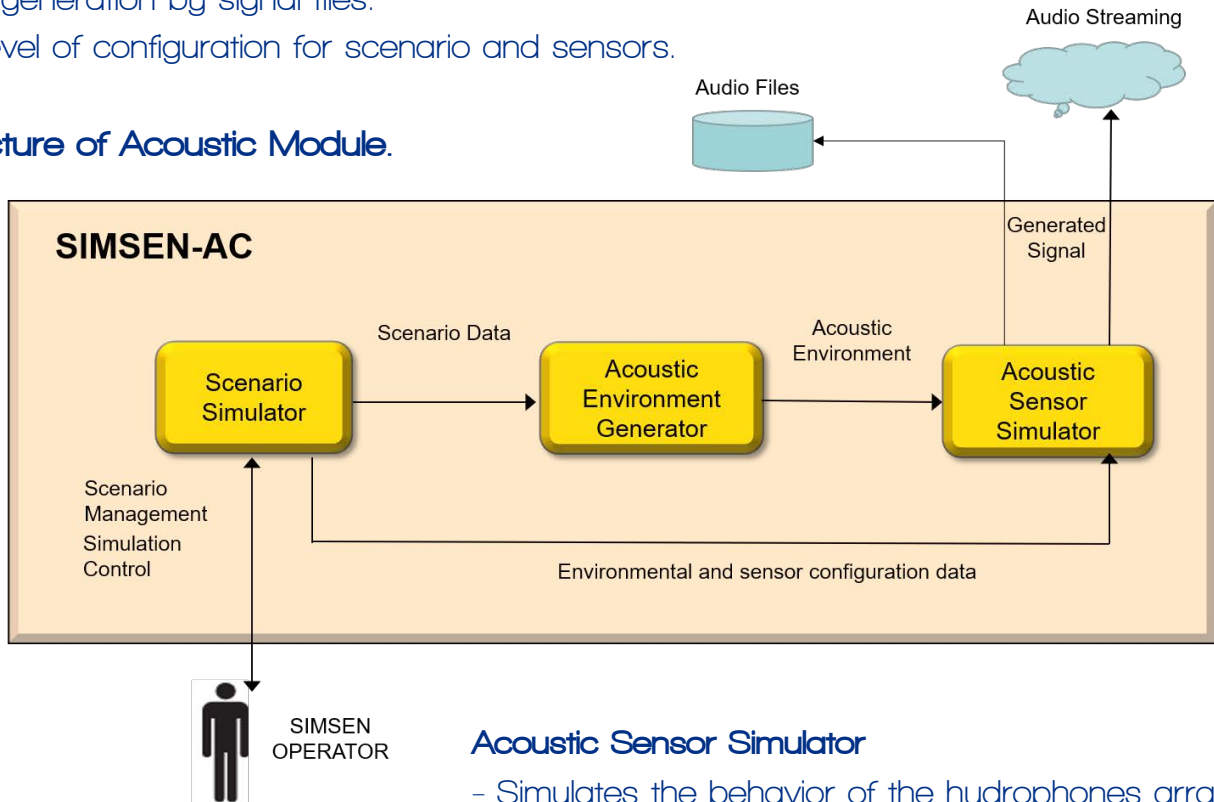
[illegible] generation by signal files.
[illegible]vel of configuration for scenario and sensors.

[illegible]cture of Acoustic Module.

Audio Streaming

Audio Files

SIMSEN-AC

Generated Signal

Scenario Data

Acoustic Environment

Scenario Simulator

Acoustic Environment Generator

Acoustic Sensor Simulator

Scenario Management
Simulation Control

Environmental and sensor configuration data

SIMSEN OPERATOR

Acoustic Sensor Simulator

- Simulates the behavior of the hydrophones arra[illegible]